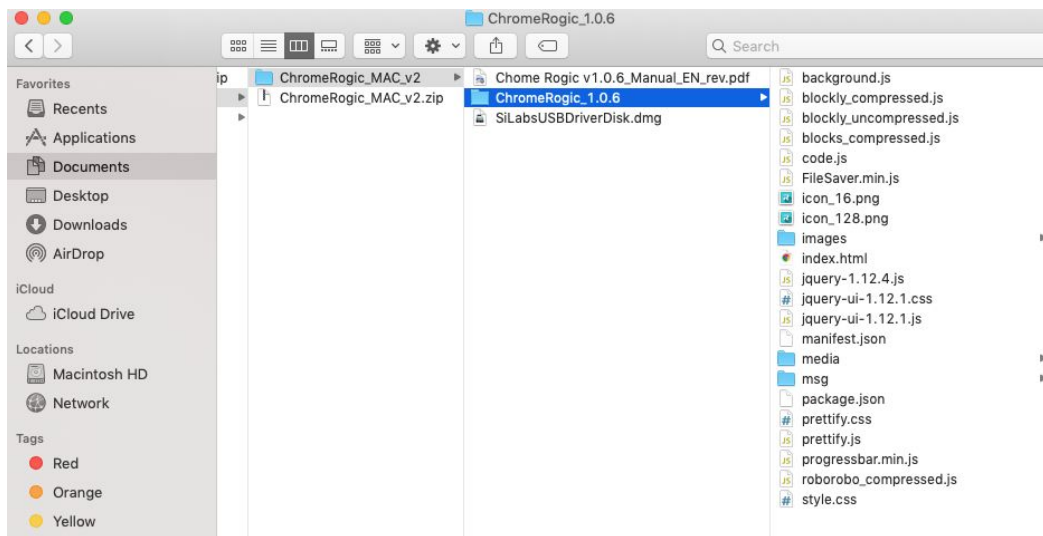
ChromeRogic_1.0.6

Q Search

Favorites
Recents
Applications
Documents
Desktop
Downloads
AirDrop
iCloud
iCloud Drive
Locations
Macintosh HD
Network
Tags
Red
Orange
Yellow

ip

ChromeRogic_MAC_v2
ChromeRogic_MAC_v2.zip

Chome Rogic v1.0.6_Manual_EN_rev.pdf
ChromeRogic_1.0.6
SiLabsUSBDriverDisk.dmg

background.js
blockly_compressed.js
blockly_uncompressed.js
blocks_compressed.js
code.js
FileSaver.min.js
icon_16.png
icon_128.png
images
index.html
jquery-1.12.4.js
jquery-ui-1.12.1.css
jquery-ui-1.12.1.js
manifest.json
media
msg
package.json
prettify.css
prettify.js
progressbar.min.js
roborobo_compressed.js
style.css